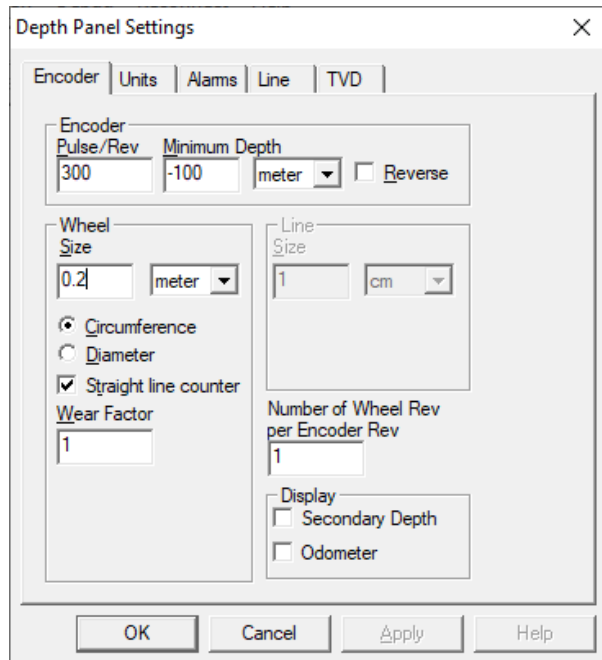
Depth Panel Settings

Encoder | Units | Alarms | Line | TVD

Encoder
Pulse/Rev
300
Minimum Depth
-100
meter
Reverse

Wheel
Size
0.2
meter
Circumference
Diameter
Straight line counter
Wear Factor
1

Line
Size
1
cm

Number of Wheel Rev per Encoder Rev
1

Display
Secondary Depth
Odometer

OK
Cancel
Apply
Help